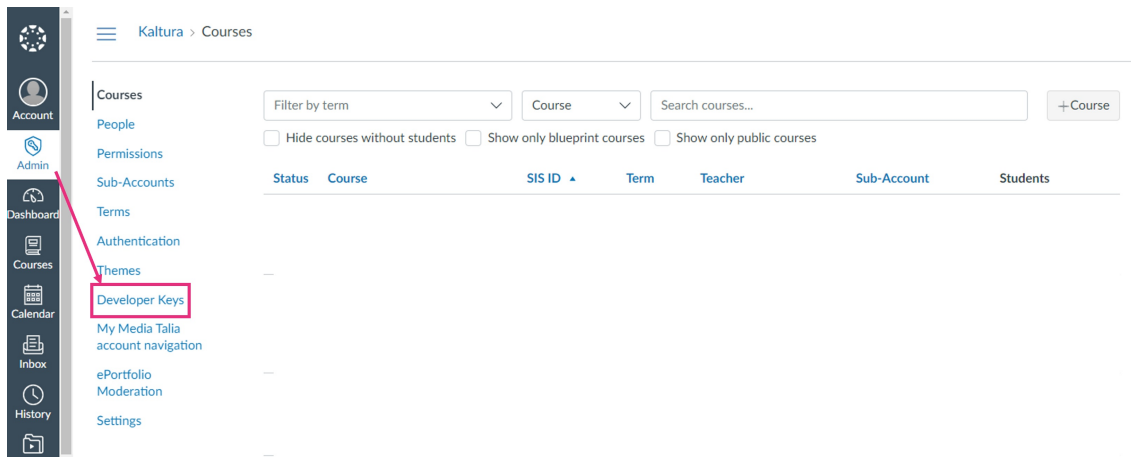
Account
Admin
Dashboard
Courses
Calendar
Inbox
History

Kaltura > Courses

Courses
People
Permissions
Sub-Accounts
Terms
Authentication
Themes
Developer Keys
My Media Talia account navigation
ePortfolio Moderation
Settings

Filter by term
Course
Search courses...
+Course
Hide courses without students
Show only blueprint courses
Show only public courses

| Status | Course | SIS ID ▲ | Term | Teacher | Sub-Account | Students |
|---|---|---|---|---|---|---|